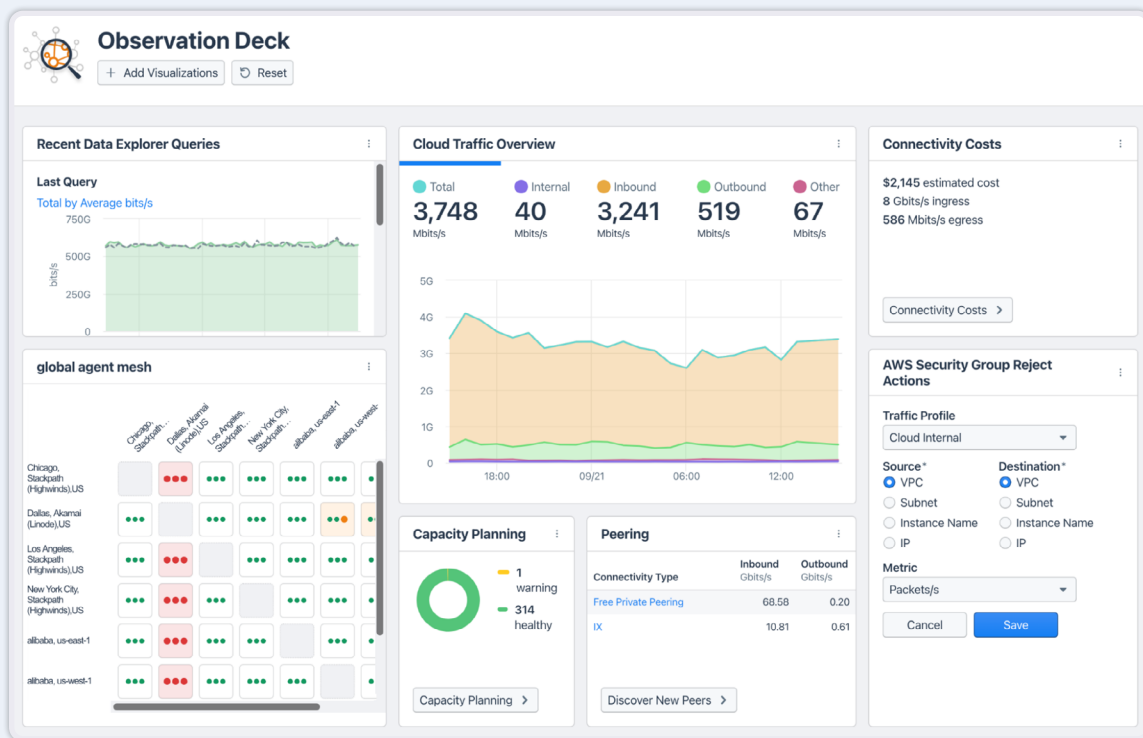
Observation Deck

+ Add Visualizations
Reset

Recent Data Explorer Queries

Last Query
Total by Average bits/s

750G
500G
250G
0
bits/s

global agent mesh

Chicago, Stackpath...
Dallas, Akamai (Linode),US
Los Angeles, Stackpath...
New York City, Stackpath...
alibaba, us-east-1
alibaba, us-west-

Chicago, Stackpath (Highwinds),US
Dallas, Akamai (Linode),US
Los Angeles, Stackpath (Highwinds),US
New York City, Stackpath (Highwinds),US
alibaba, us-east-1
alibaba, us-west-1

Cloud Traffic Overview

Total
3,748
Mbits/s

Internal
40
Mbits/s

Inbound
3,241
Mbits/s

Outbound
519
Mbits/s

Other
67
Mbits/s

5G
4G
3G
2G
1G
0
18:00
09/21
06:00
12:00

Capacity Planning

1 warning
314 healthy

Capacity Planning >

Peering

| Connectivity Type | Inbound Gbits/s | Outbound Gbits/s |
|---|---|---|
| Free Private Peering | 68.58 | 0.20 |
| IX | 10.81 | 0.61 |

Discover New Peers >

Connectivity Costs

$2,145 estimated cost
8 Gbits/s ingress
586 Mbits/s egress

Connectivity Costs >

AWS Security Group Reject Actions

Traffic Profile
Cloud Internal

Source*
VPC
Subnet
Instance Name
IP

Destination*
VPC
Subnet
Instance Name
IP

Metric
Packets/s

Cancel
Save